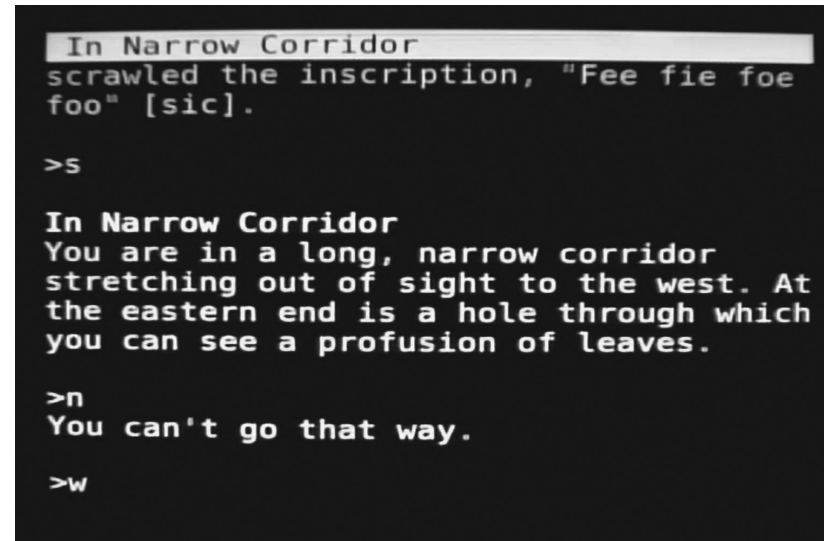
In Narrow Corridor
scrawled the inscription, "Fee fie foe foo" [sic].

>s

In Narrow Corridor
You are in a long, narrow corridor stretching out of sight to the west. At the eastern end is a hole through which you can see a profusion of leaves.

>n
You can't go that way.

>w